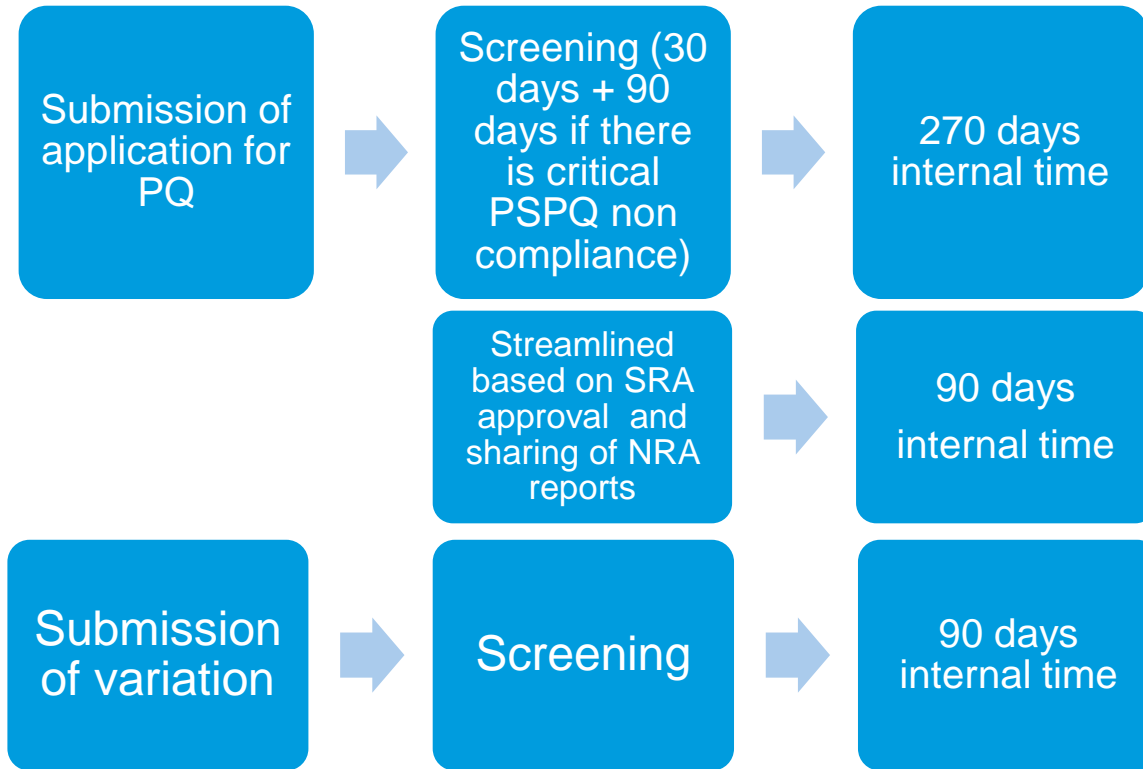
Submission of application for PQ

Screening (30 days + 90 days if there is critical PSPQ non compliance)

270 days internal time

Streamlined based on SRA approval and sharing of NRA reports

90 days internal time

Submission of variation

Screening

90 days internal time